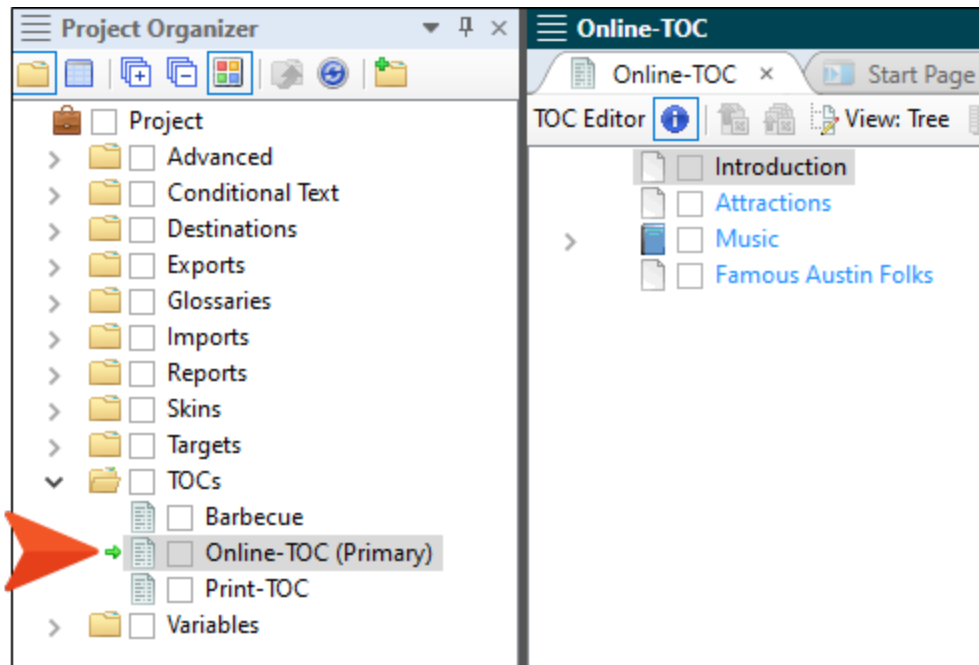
Project Organizer

Project
Advanced
Conditional Text
Destinations
Exports
Glossaries
Imports
Reports
Skins
Targets
TOCs
Barbecue
Online-TOC (Primary)
Print-TOC
Variables

Online-TOC

Online-TOC ×
Start Page

TOC Editor
View: Tree

Introduction
Attractions
Music
Famous Austin Folks